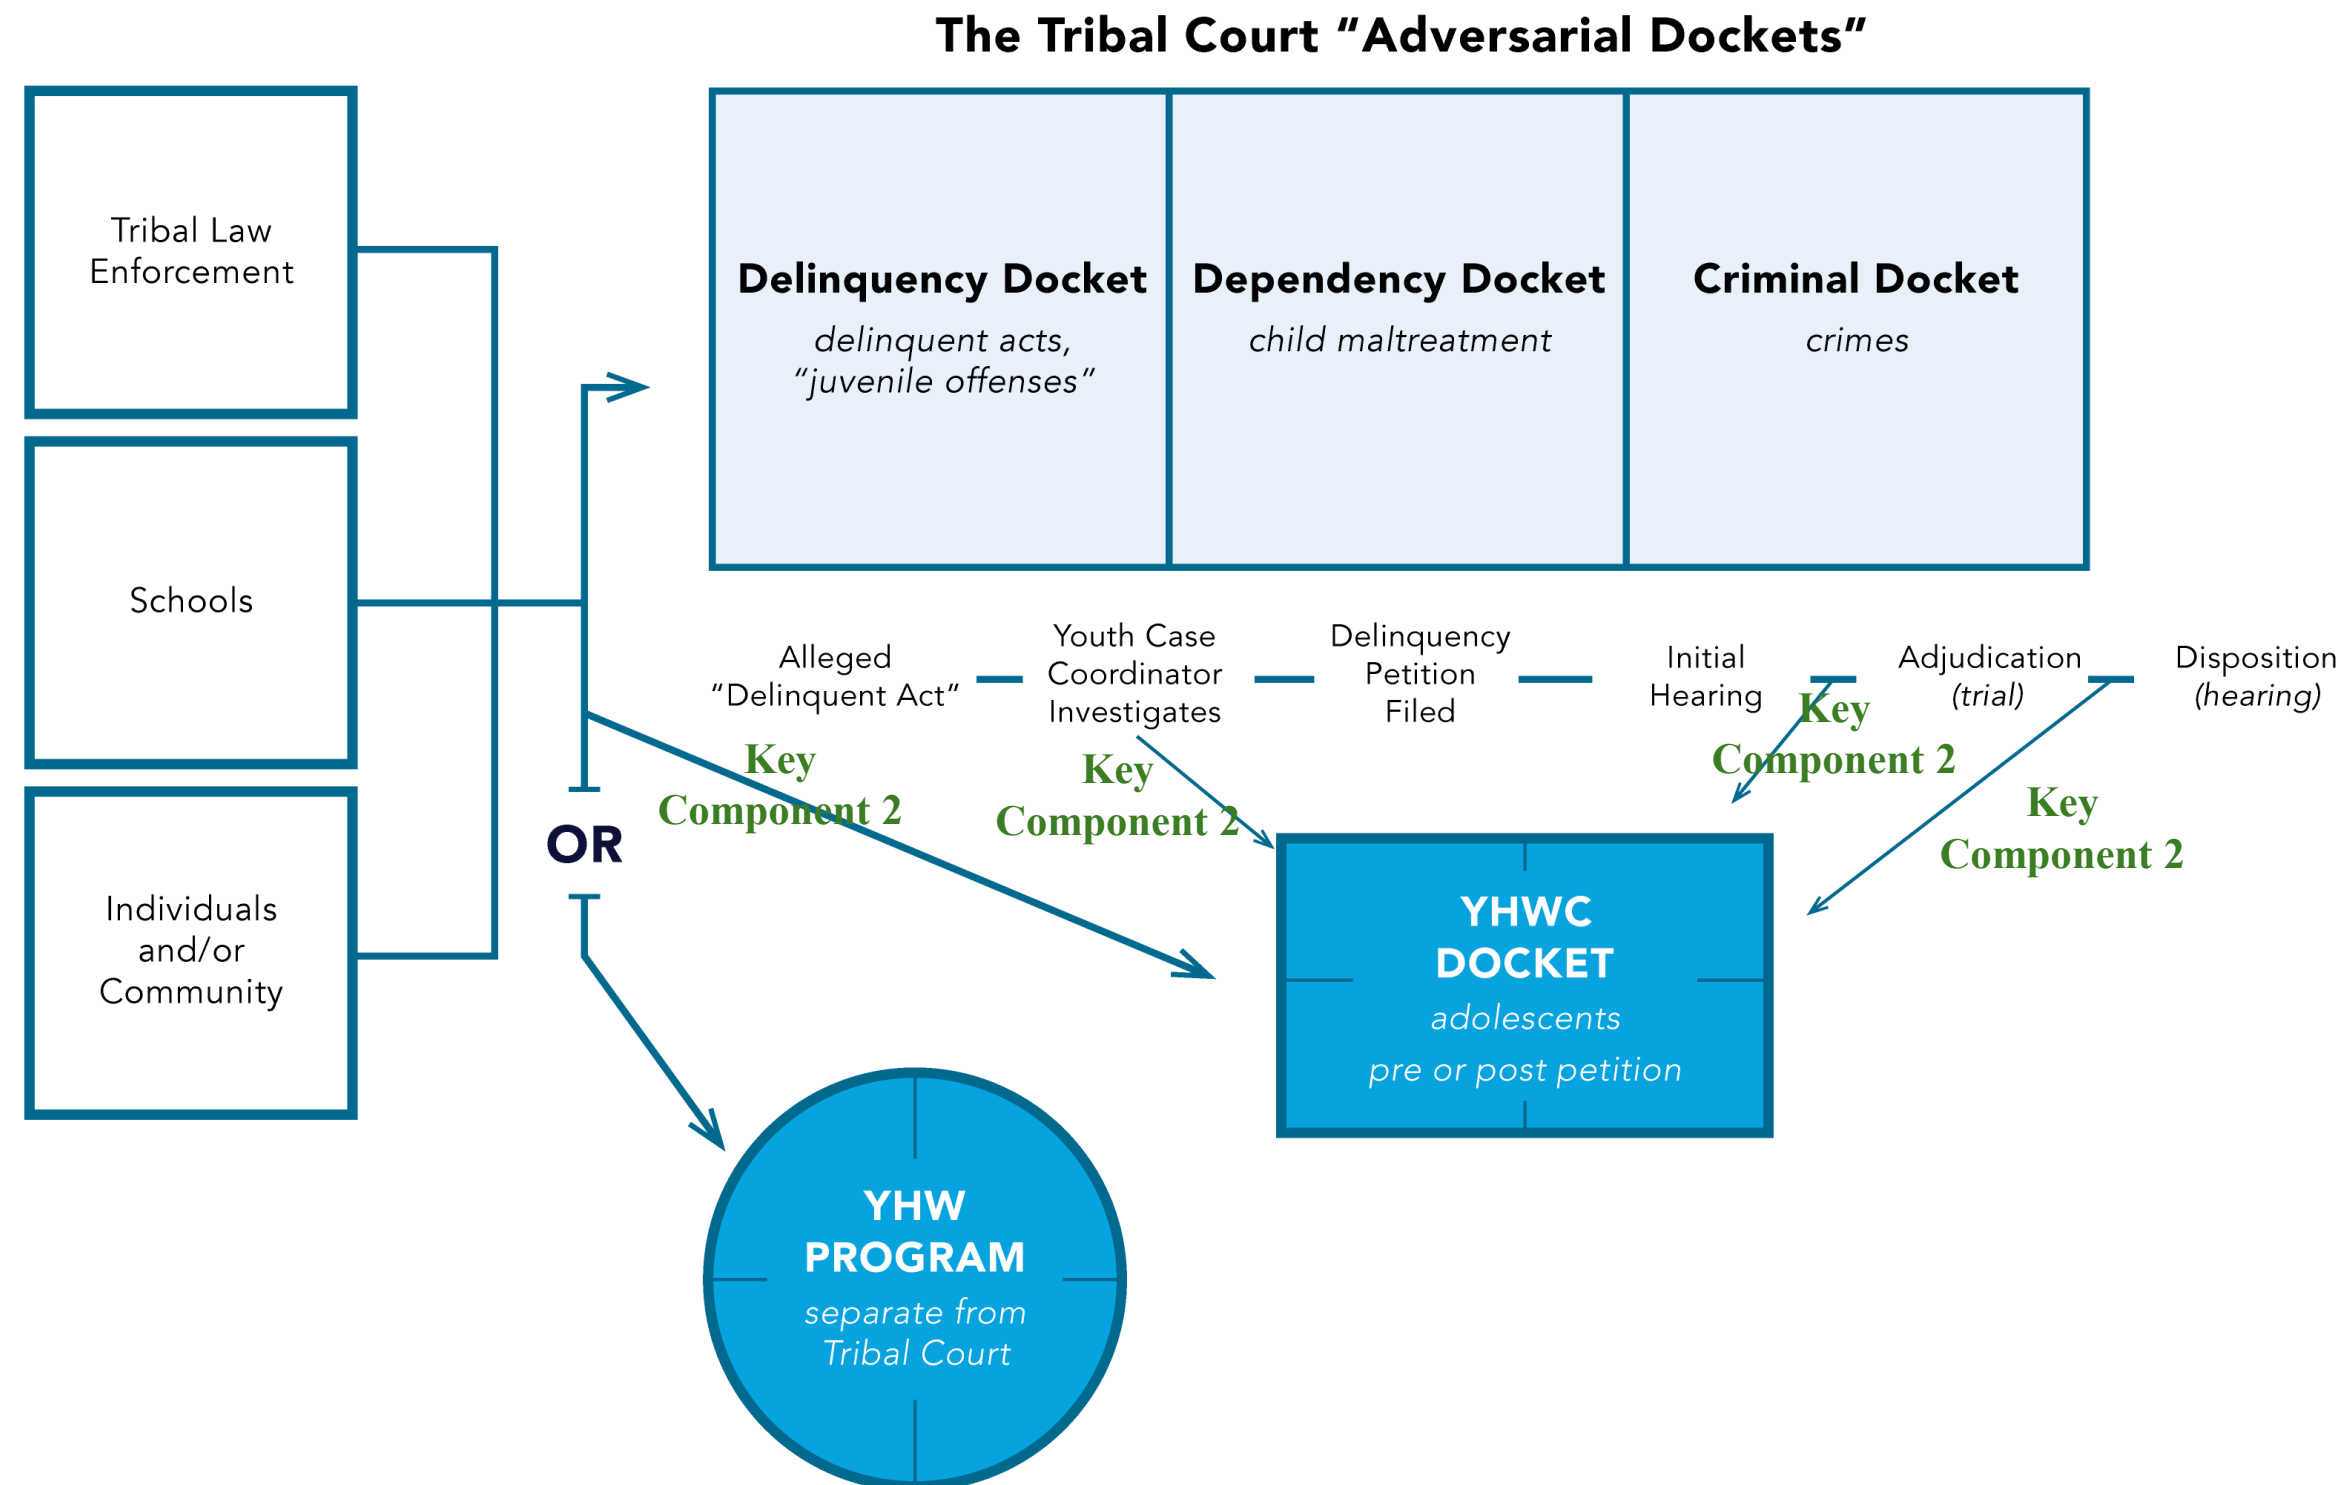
The Tribal Court "Adversarial Dockets"

Tribal Law Enforcement

Schools

Individuals and/or Community

Delinquency Docket
delinquent acts, "juvenile offenses"

Dependency Docket
child maltreatment

Criminal Docket
crimes

Alleged "Delinquent Act"

Youth Case Coordinator Investigates

Delinquency Petition Filed

Initial Hearing

Adjudication (trial)

Disposition (hearing)

Key Component 2

Key Component 2

Key Component 2

Key Component 2

OR

YHWC DOCKET
adolescents
pre or post petition

YHW PROGRAM
separate from Tribal Court